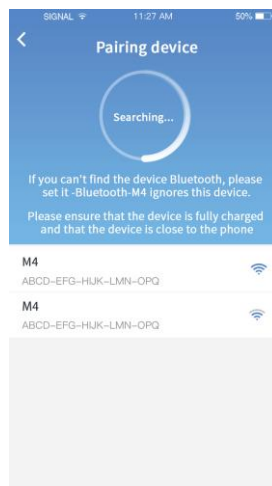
SIGNAL 11:27 AM 50%

<

Pairing device

Searching...

If you can't find the device Bluetooth, please set it -Bluetooth-M4 ignores this device.

Please ensure that the device is fully charged and that the device is close to the phone

M4
ABCD–EFG–HIJK–LMN–OPQ

M4
ABCD–EFG–HIJK–LMN–OPQ